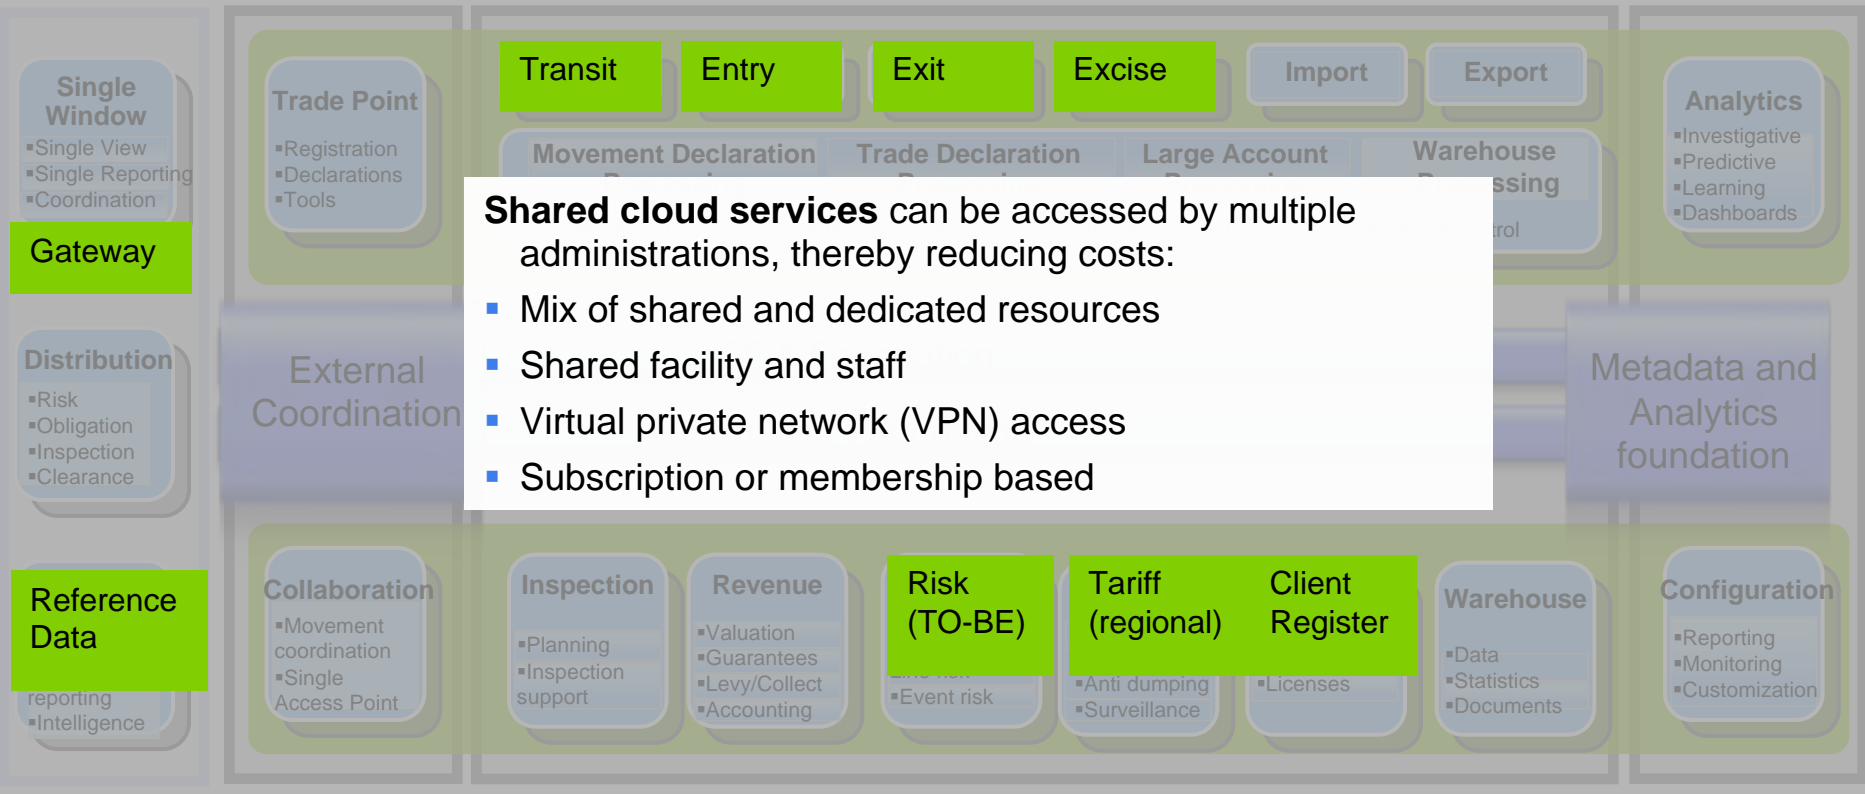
Single Window
▪Single View
▪Single Reporting
▪Coordination

Gateway

Distribution
▪Risk
▪Obligation
▪Inspection
▪Clearance

Reference Data

reporting
▪Intelligence

Trade Point
▪Registration
▪Declarations
▪Tools

External Coordination

Collaboration
▪Movement coordination
▪Single Access Point

Transit

Entry

Exit

Excise

Import

Export

Movement Declaration

Trade Declaration

Large Account

Warehouse
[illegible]ssing

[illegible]rol

**Shared cloud services** can be accessed by multiple administrations, thereby reducing costs:
▪ Mix of shared and dedicated resources
▪ Shared facility and staff
▪ Virtual private network (VPN) access
▪ Subscription or membership based

Analytics
▪Investigative
▪Predictive
▪Learning
▪Dashboards

Metadata and Analytics foundation

Inspection
▪Planning
▪Inspection support

Revenue
▪Valuation
▪Guarantees
▪Levy/Collect
▪Accounting

Risk (TO-BE)
▪Event risk

Tariff (regional)
▪Anti dumping
▪Surveillance

Client Register
▪Licenses

Warehouse
▪Data
▪Statistics
▪Documents

Configuration
▪Reporting
▪Monitoring
▪Customization